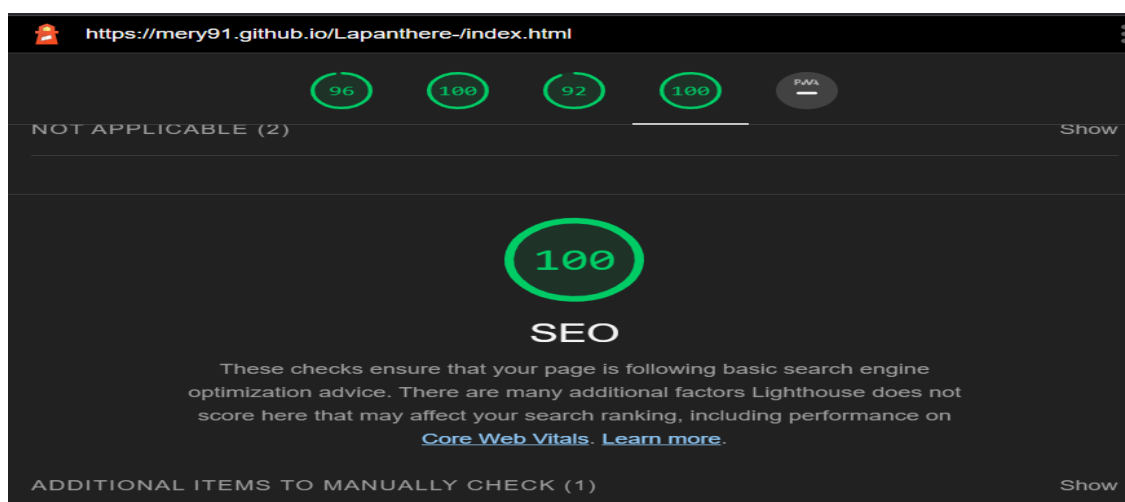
https://mery91.github.io/Lapanthere-/index.html

96 100 92 100 PWA

NOT APPLICABLE (2) Show

100

SEO

These checks ensure that your page is following basic search engine optimization advice. There are many additional factors Lighthouse does not score here that may affect your search ranking, including performance on Core Web Vitals. Learn more.

ADDITIONAL ITEMS TO MANUALLY CHECK (1) Show